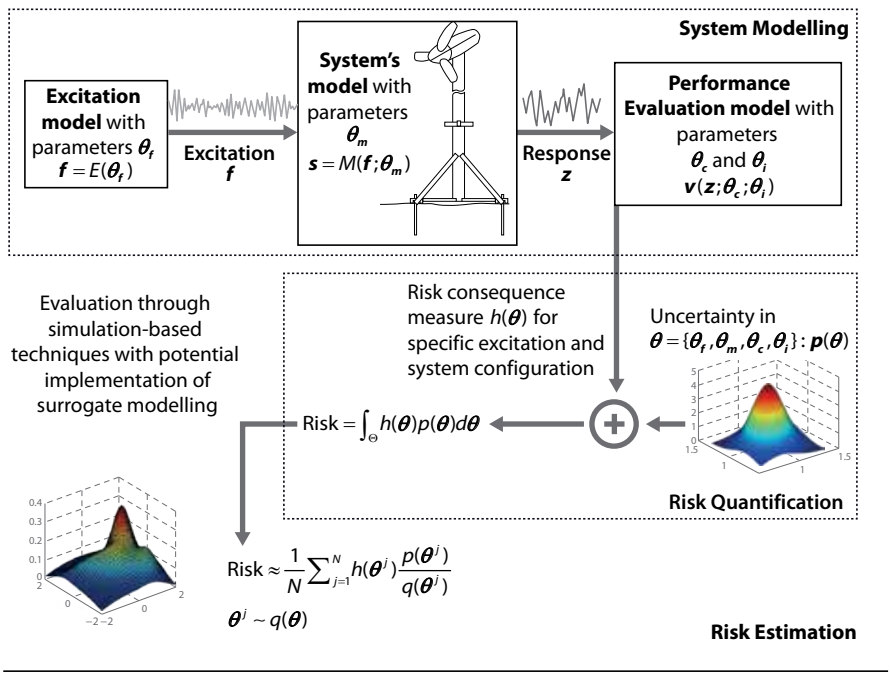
System Modelling

Excitation model with parameters $\boldsymbol{\theta_f}$
$\boldsymbol{f} = E(\boldsymbol{\theta_f})$

Excitation
$\boldsymbol{f}$

System's model with parameters
$\boldsymbol{\theta_m}$
$\boldsymbol{s} = M(\boldsymbol{f};\boldsymbol{\theta_m})$

Response
$\boldsymbol{z}$

Performance Evaluation model with parameters
$\boldsymbol{\theta_c}$ and $\boldsymbol{\theta_i}$
$\boldsymbol{v}(\boldsymbol{z};\boldsymbol{\theta_c};\boldsymbol{\theta_i})$

Evaluation through simulation-based techniques with potential implementation of surrogate modelling

Risk consequence measure $h(\boldsymbol{\theta})$ for specific excitation and system configuration

Uncertainty in
$\boldsymbol{\theta} = \{\boldsymbol{\theta_f}, \boldsymbol{\theta_m}, \boldsymbol{\theta_c}, \boldsymbol{\theta_i}\} : \boldsymbol{p}(\boldsymbol{\theta})$

5
4
3
2
1
0
1.5
1
1
1.5

Risk $= \int_{\Theta} h(\boldsymbol{\theta})p(\boldsymbol{\theta})d\boldsymbol{\theta}$

Risk Quantification

0.4
0.3
0.2
0.1
0
2
0
−2 −2
0
2

Risk $\approx \frac{1}{N}\sum_{j=1}^{N} h(\boldsymbol{\theta}^j)\frac{p(\boldsymbol{\theta}^j)}{q(\boldsymbol{\theta}^j)}$

$\boldsymbol{\theta}^j \sim q(\boldsymbol{\theta})$

Risk Estimation